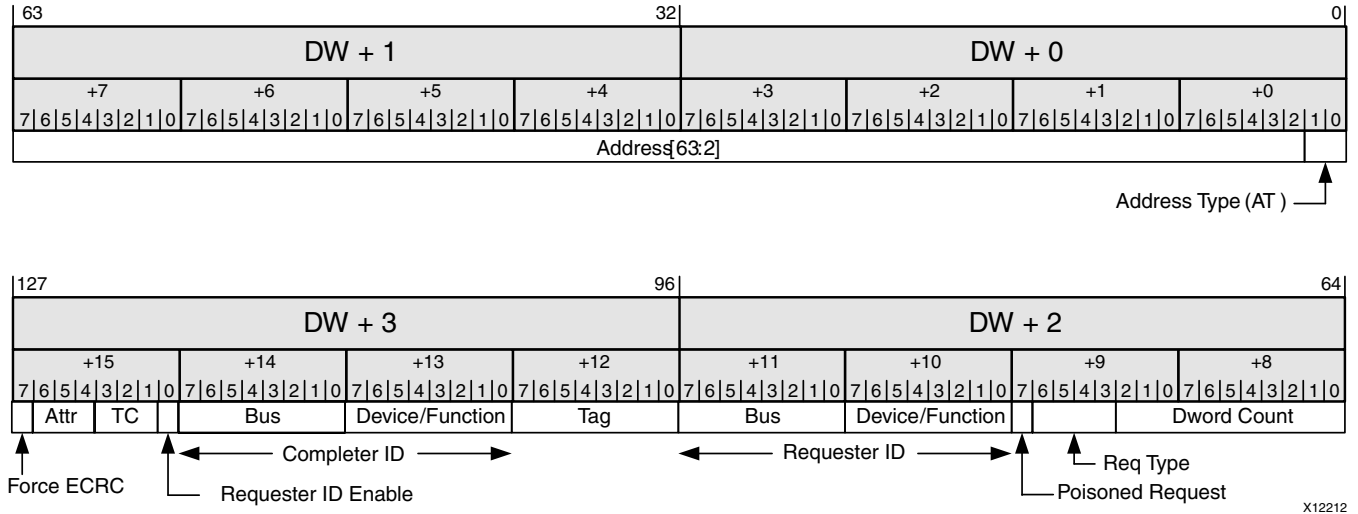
| 63 | | | | | | | | | | | | | | | | | | | | | | | | | | | | | | | 32 | | | | | | | | | | | | | | | | | | | | | | | | | | | | | | | 0 |
|---|---|---|---|---|---|---|---|---|---|---|---|---|---|---|---|---|---|---|---|---|---|---|---|---|---|---|---|---|---|---|---|---|---|---|---|---|---|---|---|---|---|---|---|---|---|---|---|---|---|---|---|---|---|---|---|---|---|---|---|---|---|---|---|

63 32 0

| DW + 1 | DW + 0 |
|---|---|

| +7 | +6 | +5 | +4 | +3 | +2 | +1 | +0 |
|---|---|---|---|---|---|---|---|
| 7 6 5 4 3 2 1 0 | 7 6 5 4 3 2 1 0 | 7 6 5 4 3 2 1 0 | 7 6 5 4 3 2 1 0 | 7 6 5 4 3 2 1 0 | 7 6 5 4 3 2 1 0 | 7 6 5 4 3 2 1 0 | 7 6 5 4 3 2 1 0 |

Address[63:2]

Address Type (AT )

127 96 64

| DW + 3 | DW + 2 |
|---|---|

| +15 | +14 | +13 | +12 | +11 | +10 | +9 | +8 |
|---|---|---|---|---|---|---|---|
| 7 6 5 4 3 2 1 0 | 7 6 5 4 3 2 1 0 | 7 6 5 4 3 2 1 0 | 7 6 5 4 3 2 1 0 | 7 6 5 4 3 2 1 0 | 7 6 5 4 3 2 1 0 | 7 6 5 4 3 2 1 0 | 7 6 5 4 3 2 1 0 |

Attr | TC | Bus | Device/Function | Tag | Bus | Device/Function | Dword Count

Completer ID

Requester ID

Req Type

Force ECRC

Requester ID Enable

Poisoned Request

X12212